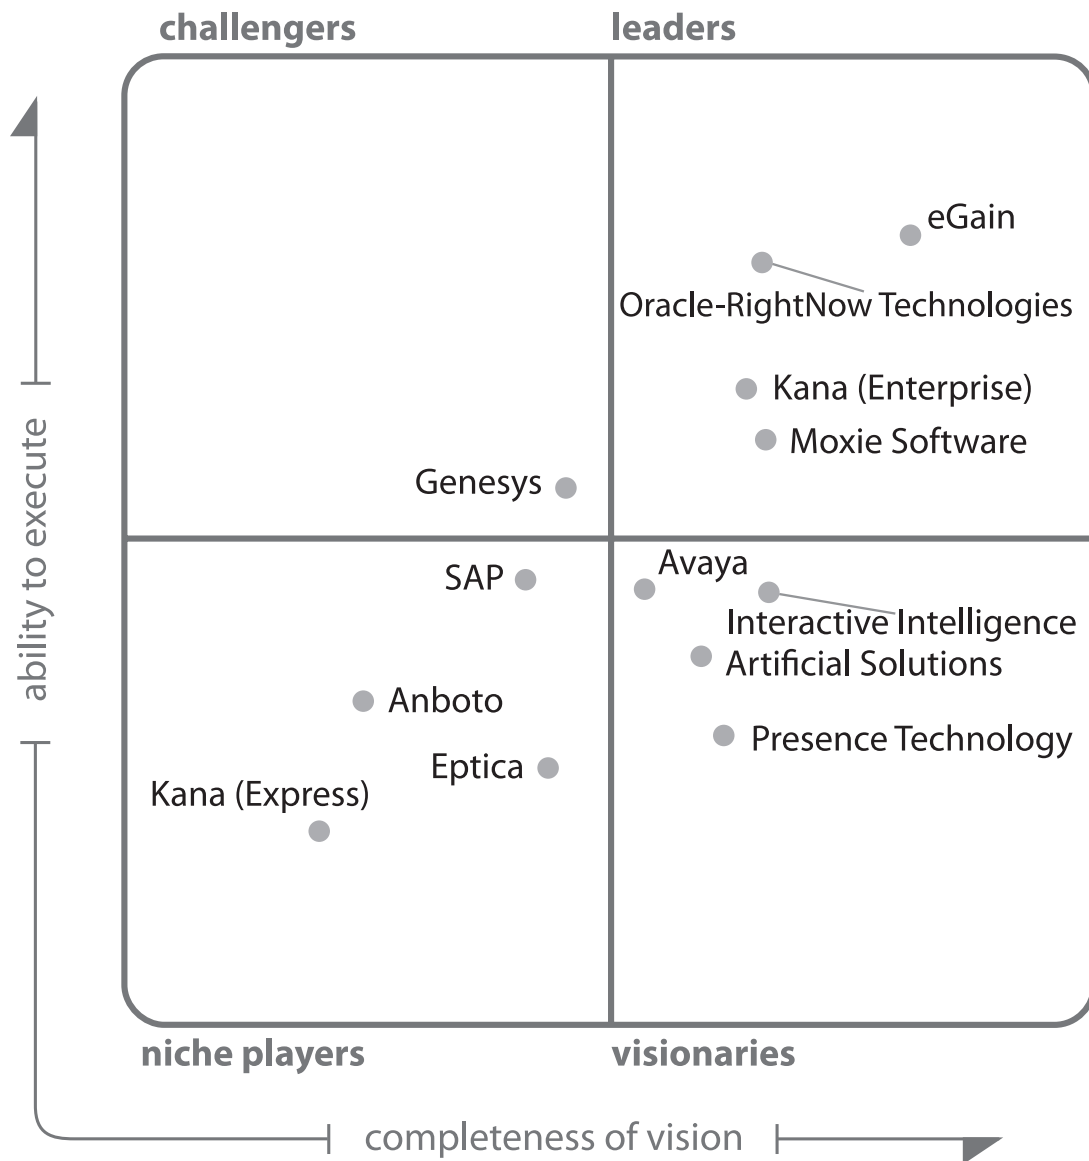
challengers

leaders

ability to execute

eGain

Oracle-RightNow Technologies

Kana (Enterprise)

Moxie Software

Genesys

SAP

Avaya

Interactive Intelligence

Artificial Solutions

Anboto

Presence Technology

Eptica

Kana (Express)

niche players

visionaries

completeness of vision